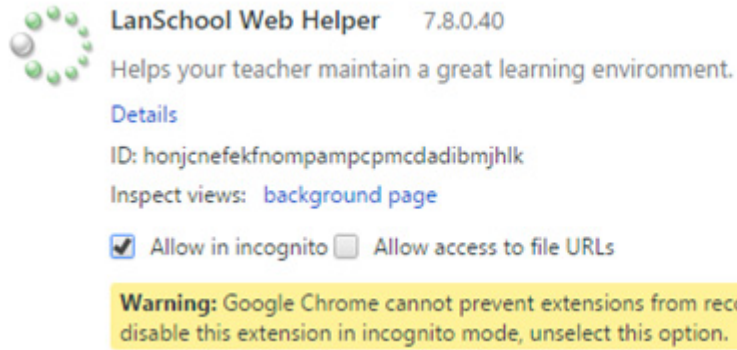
LanSchool Web Helper 7.8.0.40

Helps your teacher maintain a great learning environment.

Details

ID: honjcnefekfnompampcpmcdadibmjhlk

Inspect views: background page

Allow in incognito Allow access to file URLs

**Warning:** Google Chrome cannot prevent extensions from rec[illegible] disable this extension in incognito mode, unselect this option.